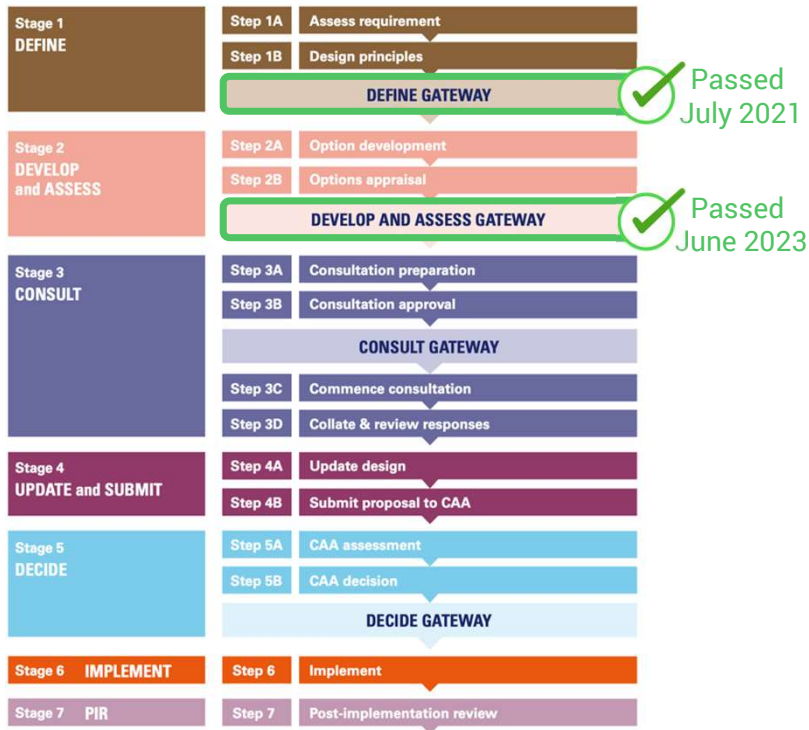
Stage 1
DEFINE

Step 1A Assess requirement
Step 1B Design principles
DEFINE GATEWAY

Passed July 2021

Stage 2
DEVELOP and ASSESS

Step 2A Option development
Step 2B Options appraisal
DEVELOP AND ASSESS GATEWAY

Passed June 2023

Stage 3
CONSULT

Step 3A Consultation preparation
Step 3B Consultation approval
CONSULT GATEWAY
Step 3C Commence consultation
Step 3D Collate & review responses

Stage 4
UPDATE and SUBMIT

Step 4A Update design
Step 4B Submit proposal to CAA

Stage 5
DECIDE

Step 5A CAA assessment
Step 5B CAA decision
DECIDE GATEWAY

Stage 6 IMPLEMENT

Step 6 Implement

Stage 7 PIR

Step 7 Post-implementation review